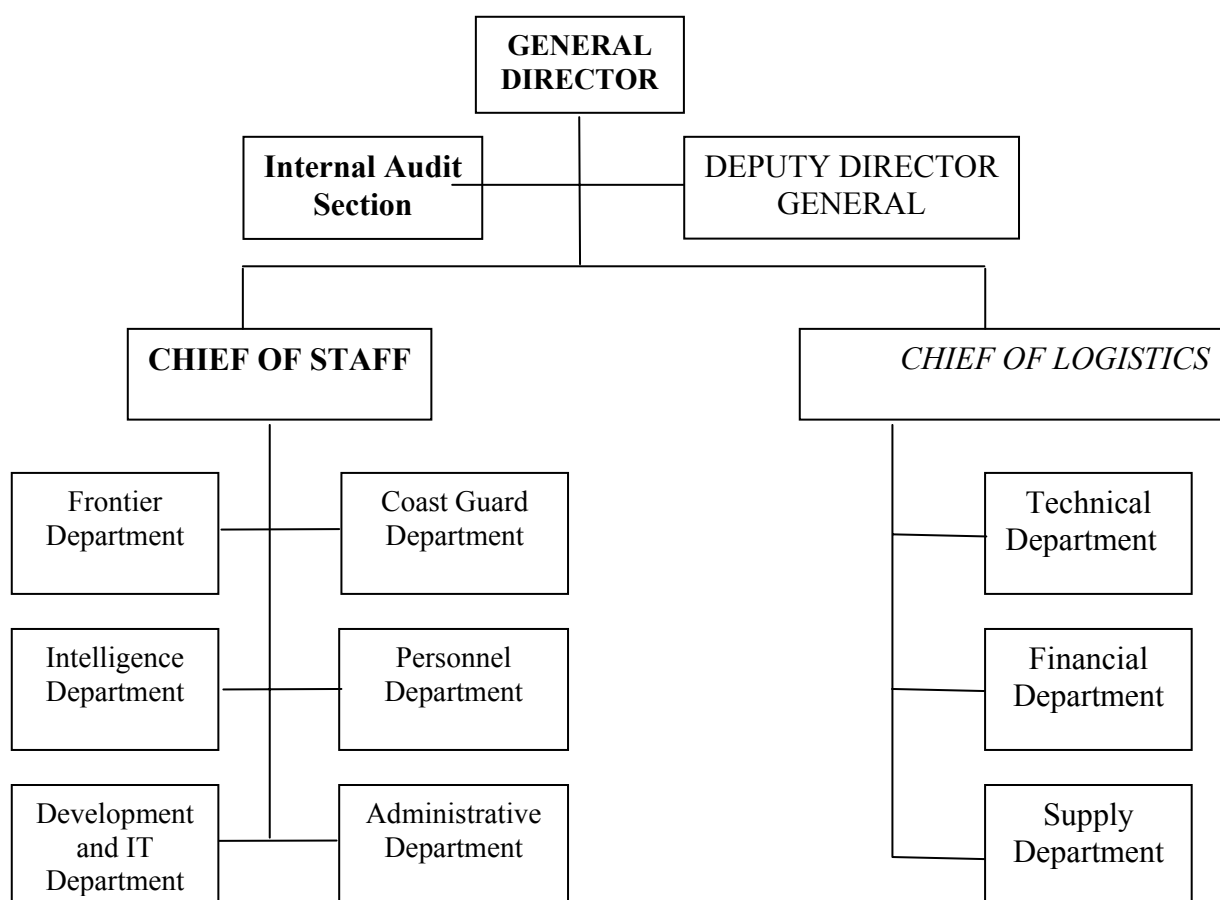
GENERAL DIRECTOR

Internal Audit Section

DEPUTY DIRECTOR GENERAL

CHIEF OF STAFF

CHIEF OF LOGISTICS

Frontier Department

Coast Guard Department

Intelligence Department

Personnel Department

Development and IT Department

Administrative Department

Technical Department

Financial Department

Supply Department